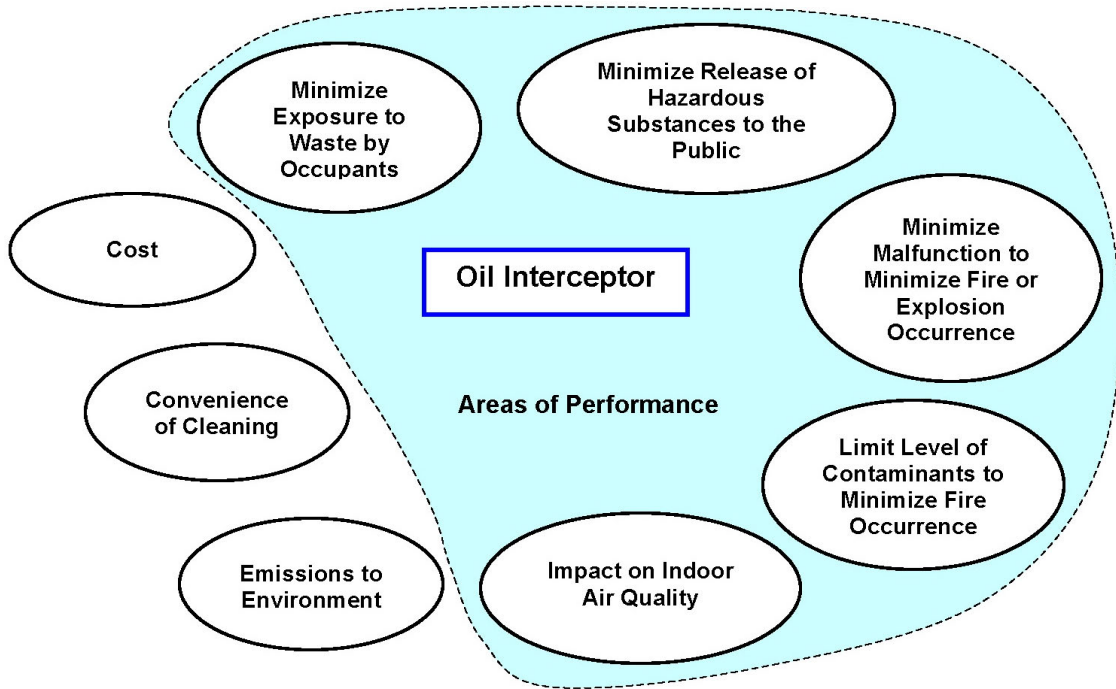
Minimize Exposure to Waste by Occupants

Minimize Release of Hazardous Substances to the Public

Cost

Oil Interceptor

Minimize Malfunction to Minimize Fire or Explosion Occurrence

Convenience of Cleaning

Areas of Performance

Limit Level of Contaminants to Minimize Fire Occurrence

Emissions to Environment

Impact on Indoor Air Quality